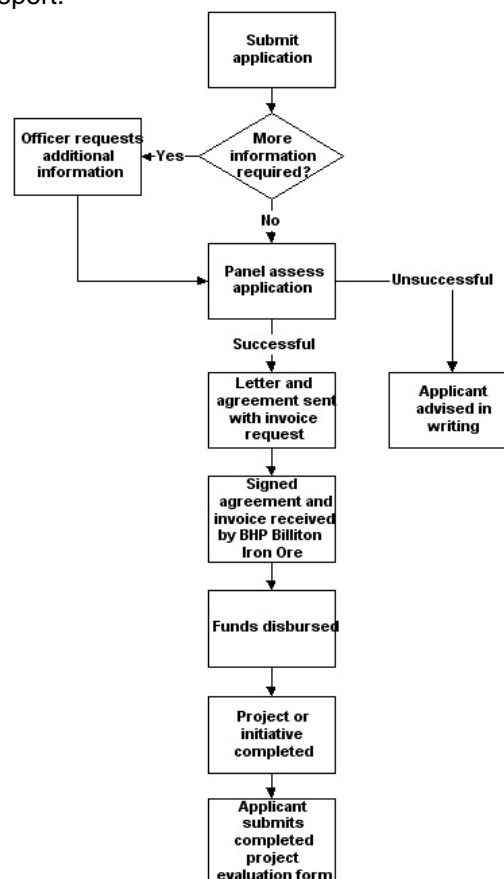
pport.

Submit application

More information required?

Yes

Officer requests additional information

No

Panel assess application

Unsuccessful

Applicant advised in writing

Successful

Letter and agreement sent with invoice request

Signed agreement and invoice received by BHP Billiton Iron Ore

Funds disbursed

Project or initiative completed

Applicant submits completed project evaluation form